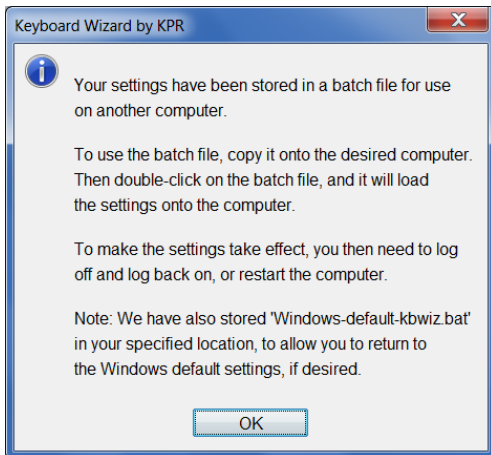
Keyboard Wizard by KPR

Your settings have been stored in a batch file for use on another computer.

To use the batch file, copy it onto the desired computer. Then double-click on the batch file, and it will load the settings onto the computer.

To make the settings take effect, you then need to log off and log back on, or restart the computer.

Note: We have also stored 'Windows-default-kbwiz.bat' in your specified location, to allow you to return to the Windows default settings, if desired.

OK